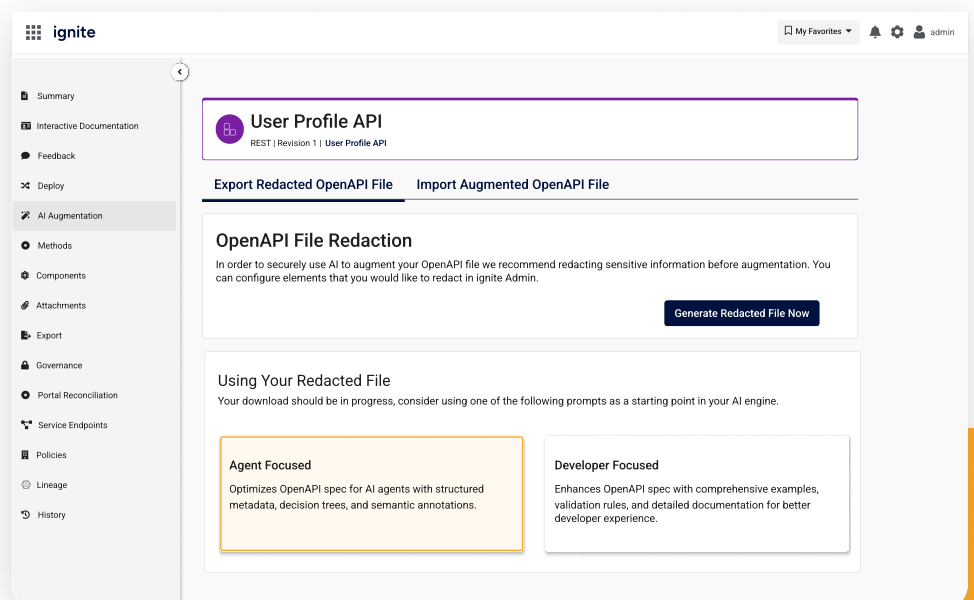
ignite

My Favorites

admin

Summary

Interactive Documentation

Feedback

Deploy

AI Augmentation

Methods

Components

Attachments

Export

Governance

Portal Reconciliation

Service Endpoints

Policies

Lineage

History

User Profile API

REST | Revision 1 | User Profile API

Export Redacted OpenAPI File

Import Augmented OpenAPI File

OpenAPI File Redaction

In order to securely use AI to augment your OpenAPI file we recommend redacting sensitive information before augmentation. You can configure elements that you would like to redact in ignite Admin.

Generate Redacted File Now

Using Your Redacted File

Your download should be in progress, consider using one of the following prompts as a starting point in your AI engine.

Agent Focused

Optimizes OpenAPI spec for AI agents with structured metadata, decision trees, and semantic annotations.

Developer Focused

Enhances OpenAPI spec with comprehensive examples, validation rules, and detailed documentation for better developer experience.